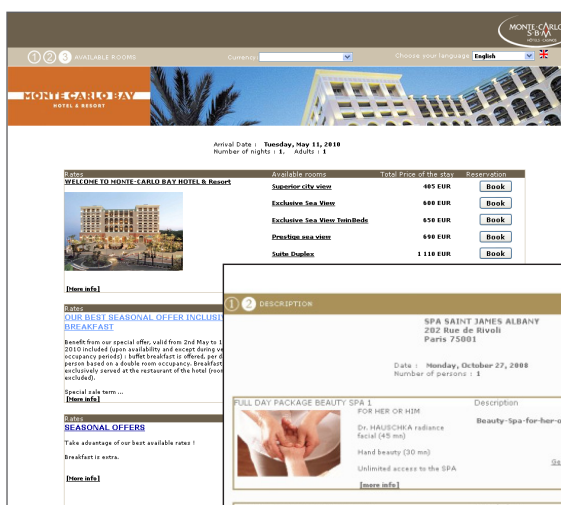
MONTE-CARLO SBM HOTELS CASINOS

1 2 3 AVAILABLE ROOMS

Currency:

Choose your language: English

MONTE CARLO BAY HOTEL & RESORT

Arrival Date : Tuesday, May 11, 2010
Number of nights : 1, Adults : 1

| Rates | Available rooms | Total Price of the stay | Reservation |
|---|---|---|---|
| WELCOME TO MONTE-CARLO BAY HOTEL & Resort | Superior city view | 405 EUR | Book |
| | Exclusive Sea View | 600 EUR | Book |
| | Exclusive Sea View TwinBeds | 650 EUR | Book |
| | Prestige sea view | 690 EUR | Book |
| [More info] | Suite Duplex | 1 110 EUR | Book |

Rates
OUR BEST SEASONAL OFFER INCLUSI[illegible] BREAKFAST

Benefit from our special offer, valid from 2nd May to 1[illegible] 2010 included (upon availability and except during ve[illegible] occupancy periods) : buffet breakfast is offered, per d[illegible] person based on a double room occupancy. Breakfast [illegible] exclusively served at the restaurant of the hotel (room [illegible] excluded).

Special sale term ...
[More info]

Rates
SEASONAL OFFERS

Take advantage of our best available rates !

Breakfast is extra.

[More info]

1 2 DESCRIPTION

SPA SAINT JAMES ALBANY
202 Rue de Rivoli
Paris 75001

Date : Monday, October 27, 2008
Number of persons : 1

FULL DAY PACKAGE BEAUTY SPA 1

FOR HER OR HIM

Dr. HAUSCHKA radiance facial (45 mn)

Hand beauty (30 mn)

Unlimited access to the SPA

[more info]

Description

Beauty-Spa-for-her-o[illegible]

Ge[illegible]